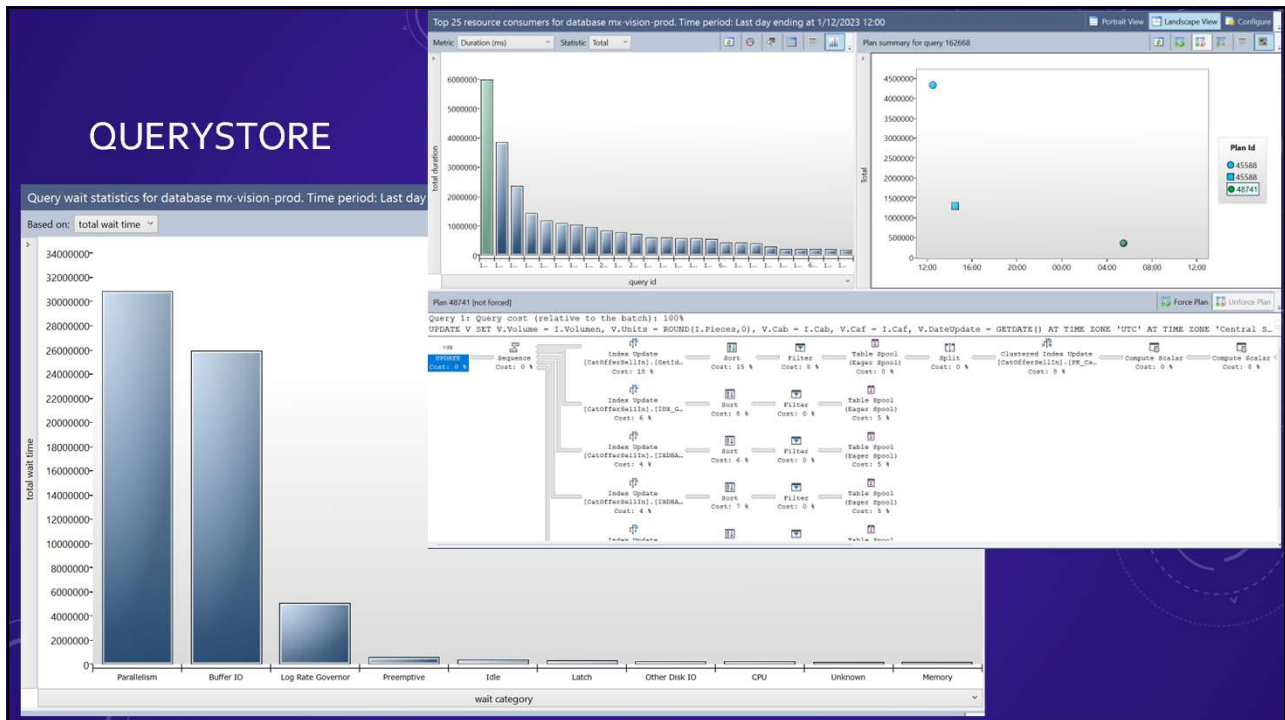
QUERYSTORE

Query wait statistics for database mx-vision-prod. Time period: Last day

Based on: total wait time

34000000
32000000
30000000
28000000
26000000
24000000
22000000
20000000
18000000
16000000
14000000
12000000
10000000
8000000
6000000
4000000
2000000
0

total wait time

Parallelism | Buffer IO | Log Rate Governor | Preemptive | Idle | Latch | Other Disk IO | CPU | Unknown | Memory

wait category

Top 25 resource consumers for database mx-vision-prod. Time period: Last day ending at 1/12/2023 12:00

Portrait View | Landscape View | Configure

Metric Duration (ms) | Statistic Total

6000000
5000000
4000000
3000000
2000000
1000000
0

total duration

query id

Plan summary for query 162668

4500000
4000000
3500000
3000000
2500000
2000000
1500000
1000000
500000
0

Total

12:00 16:00 20:00 00:00 04:00 08:00 12:00

Plan Id
45588
45588
48741

Plan 48741 [not forced]

Force Plan | Unforce Plan

Query 1: Query cost (relative to the batch): 100%
UPDATE V SET V.Volume = I.Volumen, V.Units = ROUND(I.Pieces,0), V.Cab = I.Cab, V.Caf = I.Caf, V.DateUpdate = GETDATE() AT TIME ZONE 'UTC' AT TIME ZONE 'Central S...

UPDATE Cost: 0 %
Sequence Cost: 0 %
Index Update [CatOfferSellIn].[SetId... Cost: 15 %
Sort Cost: 15 %
Filter Cost: 0 %
Table Spool (Eager Spool) Cost: 0 %
Split Cost: 0 %
Clustered Index Update [CatOfferSellIn].[PK_Ca... Cost: 8 %
Compute Scalar Cost: 0 %
Compute Scalar Cost: 0 %
Index Update [CatOfferSellIn].[IDX_G... Cost: 6 %
Sort Cost: 8 %
Filter Cost: 0 %
Table Spool (Eager Spool) Cost: 5 %
Index Update [CatOfferSellIn].[IXDBA... Cost: 4 %
Sort Cost: 6 %
Filter Cost: 0 %
Table Spool (Eager Spool) Cost: 5 %
Index Update [CatOfferSellIn].[IXDBA... Cost: 4 %
Sort Cost: 7 %
Filter Cost: 0 %
Table Spool (Eager Spool) Cost: 5 %
Index Update
Table Spool